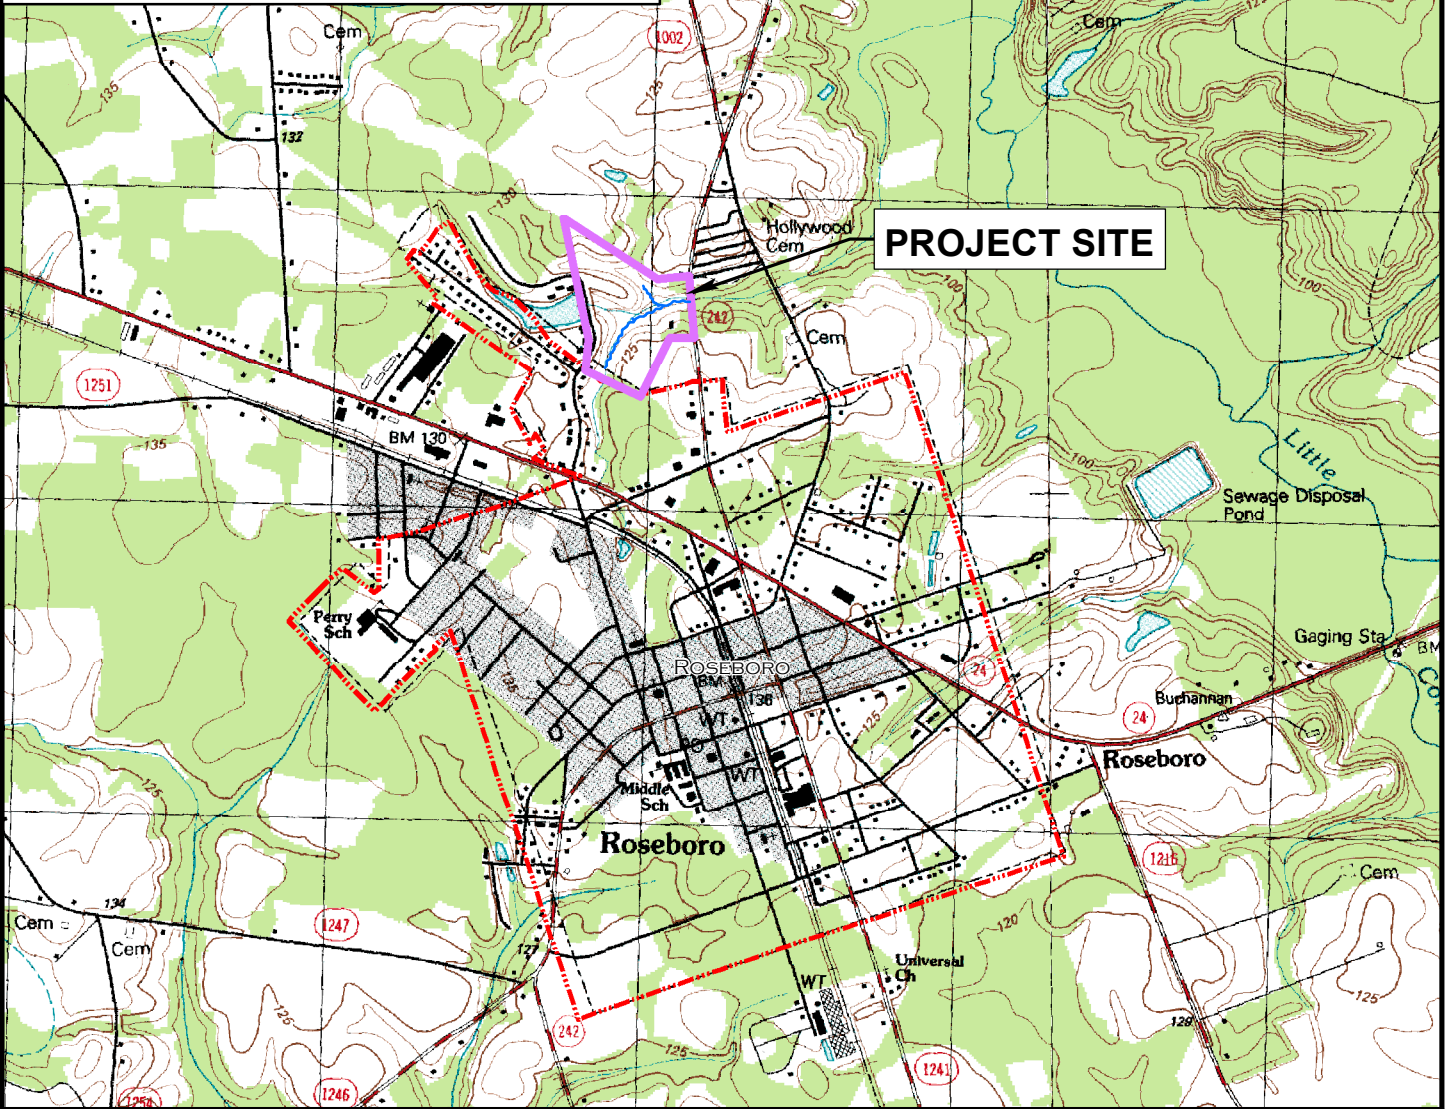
Cem
1002
Cem
135
132
125
130
Hollywood Cem
PROJECT SITE
100
100
242
Cem
125
1251
BM 130
135
Little
100
Sewage Disposal Pond
Perry Sch
ROSEBORO
BM 136
WT
WT
Gaging Sta
BM
24
Buchannan
24
Roseboro
Middle Sch
Roseboro
1216
Cem
125
Cem
134
Cem
1247
127
120
Universal Ch
WT
125
126
242
125
129
1246
1254
1241